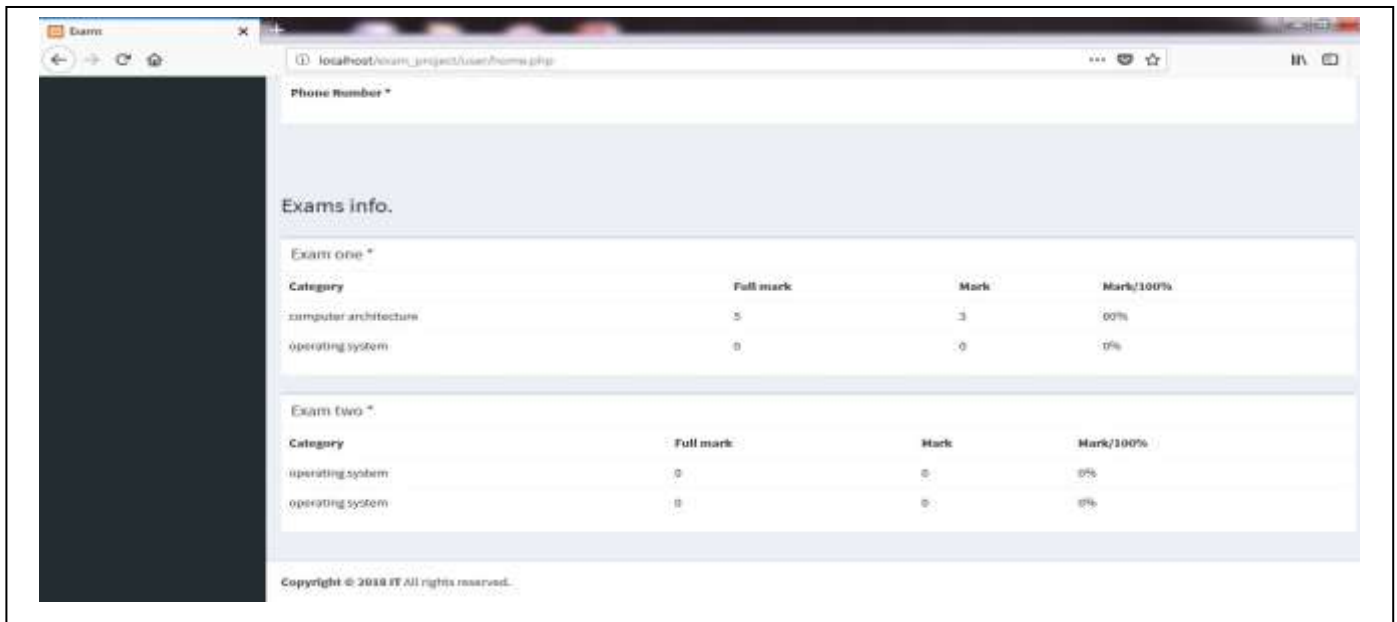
Exams

localhost/exam_project/user/home.php

Phone Number *

Exams info.

Exam one *

| Category | Full mark | Mark | Mark/100% |
|---|---|---|---|
| computer architecture | 5 | 3 | 60% |
| operating system | 0 | 0 | 0% |

Exam two *

| Category | Full mark | Mark | Mark/100% |
|---|---|---|---|
| operating system | 0 | 0 | 0% |
| operating system | 0 | 0 | 0% |

Copyright © 2018 IT All rights reserved.